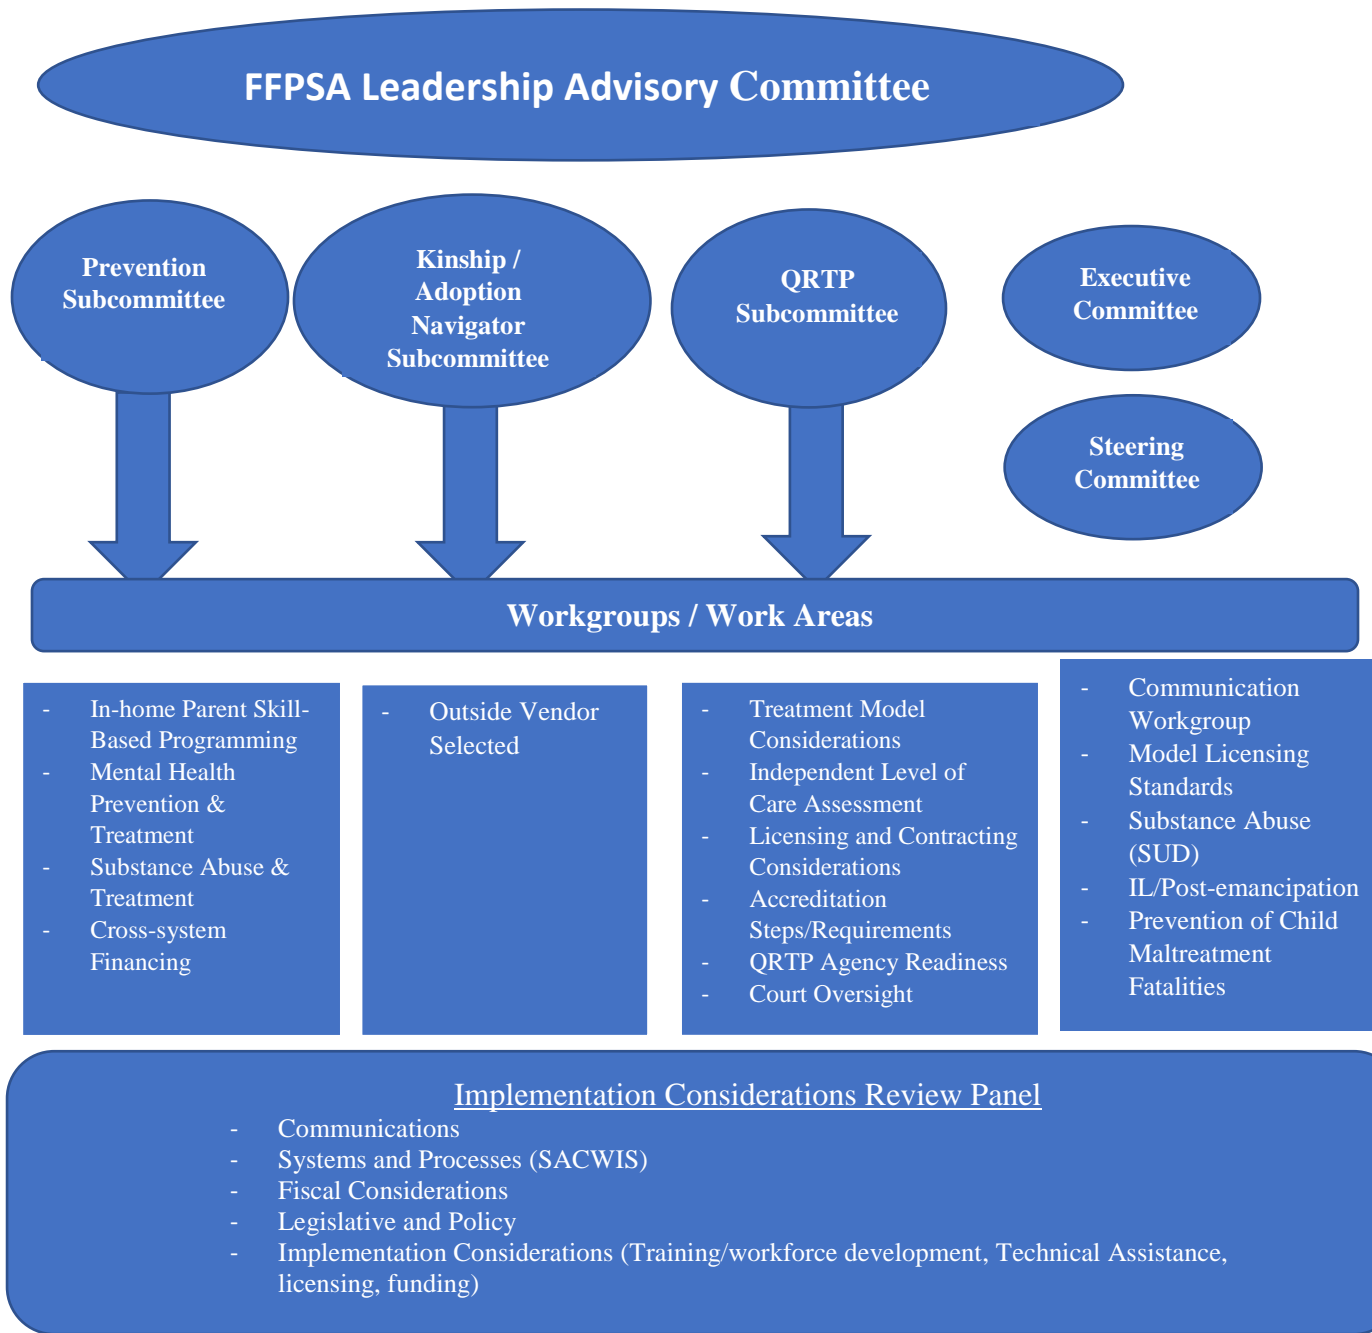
FFPSA Leadership Advisory Committee

Prevention Subcommittee

Kinship / Adoption Navigator Subcommittee

QRTP Subcommittee

Executive Committee

Steering Committee

Workgroups / Work Areas

- In-home Parent Skill-Based Programming
- Mental Health Prevention & Treatment
- Substance Abuse & Treatment
- Cross-system Financing

- Outside Vendor Selected

- Treatment Model Considerations
- Independent Level of Care Assessment
- Licensing and Contracting Considerations
- Accreditation Steps/Requirements
- QRTP Agency Readiness
- Court Oversight

- Communication Workgroup
- Model Licensing Standards
- Substance Abuse (SUD)
- IL/Post-emancipation
- Prevention of Child Maltreatment Fatalities

Implementation Considerations Review Panel

- Communications
- Systems and Processes (SACWIS)
- Fiscal Considerations
- Legislative and Policy
- Implementation Considerations (Training/workforce development, Technical Assistance, licensing, funding)